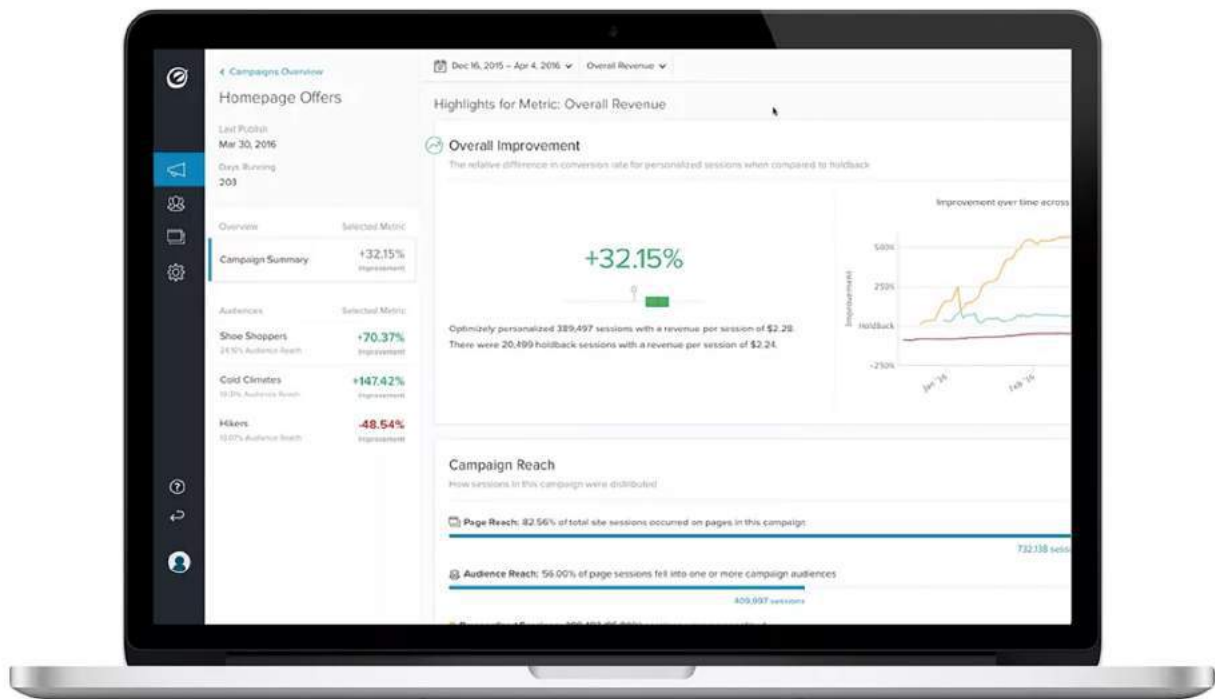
< Campaigns Overview

Homepage Offers

Last Publish
Mar 30, 2016

Days Running
203

Overview | Selected Metric
Campaign Summary | +32.15% Improvement

Audiences | Selected Metric
Shoe Shoppers
24.5% Audience Reach | +70.37% Improvement
Cold Climates
19.0% Audience Reach | +147.42% Improvement
Hikers
12.07% Audience Reach | -48.54% Improvement

Dec 16, 2015 – Apr 4, 2016 | Overall Revenue

Highlights for Metric: Overall Revenue

Overall Improvement
The relative difference in conversion rate for personalized sessions when compared to holdback

+32.15%

Optimizely personalized 389,497 sessions with a revenue per session of $2.28. There were 20,499 holdback sessions with a revenue per session of $2.24.

Improvement over time across

500%
250%
Holdback
-250%
Improvement
Jan '16
Feb '16

Campaign Reach
How sessions in this campaign were distributed

Page Reach: 82.56% of total site sessions occured on pages in this campaign
732,138 sess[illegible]

Audience Reach: 56.00% of page sessions fell into one or more campaign audiences
409,997 sessions